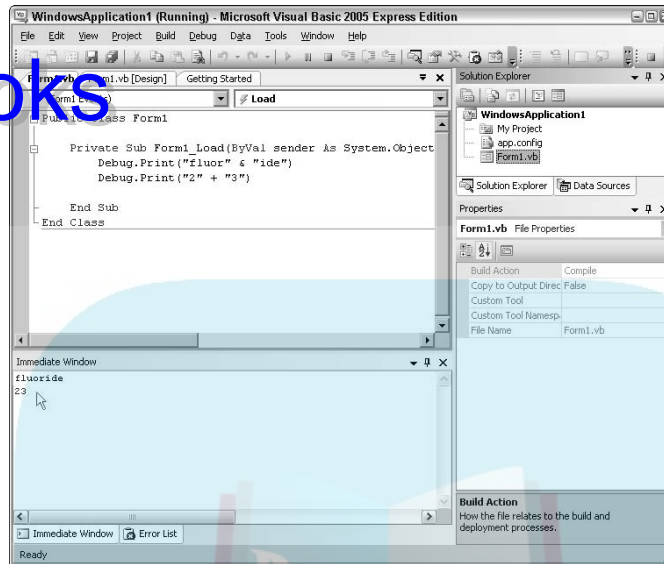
WindowsApplication1 (Running) - Microsoft Visual Basic 2005 Express Edition

File Edit View Project Build Debug Data Tools Window Help

oks

Form1.vb Form1.vb [Design] Getting Started

(Form1 Events) Load

Public Class Form1

Private Sub Form1_Load(ByVal sender As System.Object
Debug.Print("fluor" & "ide")
Debug.Print("2" + "3")

End Sub
End Class

Immediate Window

fluoride
23

Immediate Window Error List

Ready

Solution Explorer

WindowsApplication1
My Project
app.config
Form1.vb

Solution Explorer Data Sources

Properties

Form1.vb File Properties

| | |
|---|---|
| Build Action | Compile |
| Copy to Output Direc | False |
| Custom Tool | |
| Custom Tool Namesp | |
| File Name | Form1.vb |

Build Action
How the file relates to the build and deployment processes.